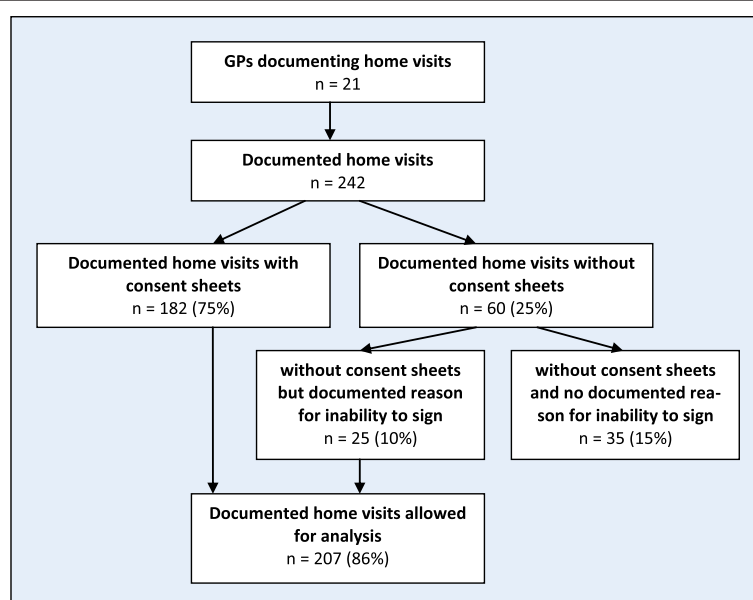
GPs documenting home visits
n = 21

Documented home visits
n = 242

Documented home visits with consent sheets
n = 182 (75%)

Documented home visits without consent sheets
n = 60 (25%)

without consent sheets but documented reason for inability to sign
n = 25 (10%)

without consent sheets and no documented reason for inability to sign
n = 35 (15%)

Documented home visits allowed for analysis
n = 207 (86%)